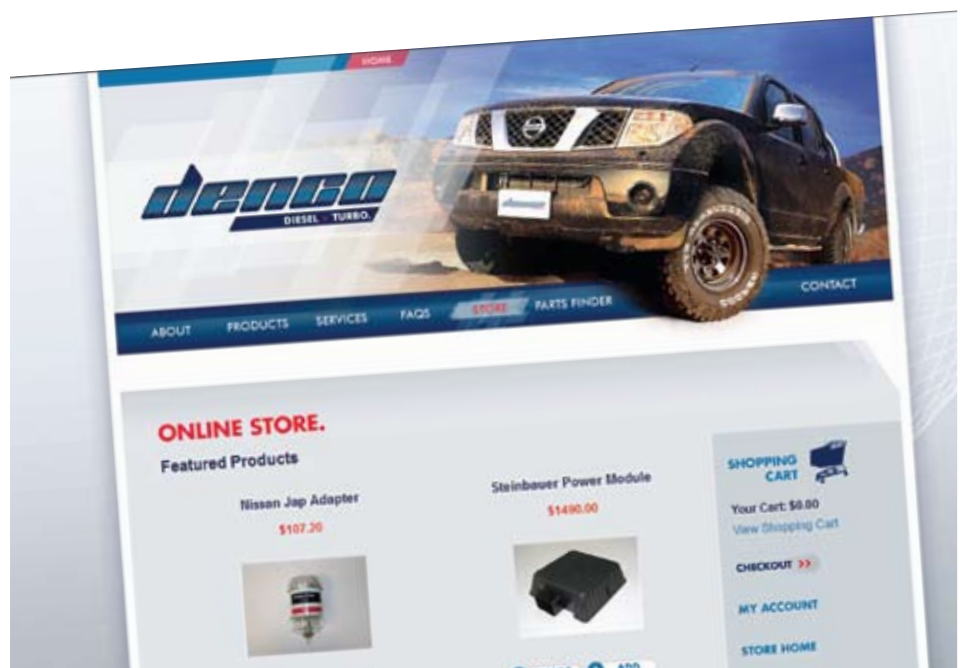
HOME

denco
DIESEL · TURBO.

ABOUT PRODUCTS SERVICES FAQS STORE PARTS FINDER CONTACT

ONLINE STORE.
Featured Products

Nissan Jap Adapter
$107.20

Steinbauer Power Module
$1490.00

SHOPPING CART
Your Cart: $0.00
View Shopping Cart
CHECKOUT >>
MY ACCOUNT
STORE HOME